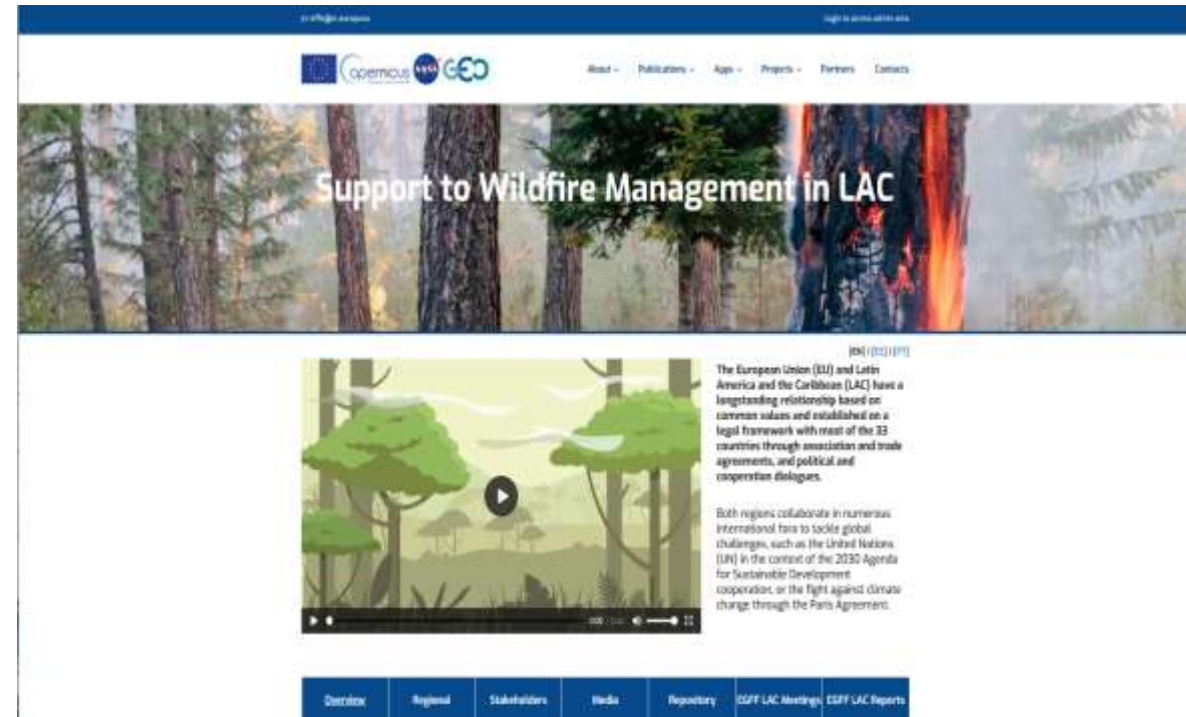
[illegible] Login to access admin area

Copernicus GEO

About Publications Apps Projects Partners Contacts

Support to Wildfire Management in LAC

[EN] | [ES] | [PT]

The European Union (EU) and Latin America and the Caribbean (LAC) have a longstanding relationship based on common values and established on a legal framework with most of the 33 countries through association and trade agreements, and political and cooperation dialogues.

Both regions collaborate in numerous international fora to tackle global challenges, such as the United Nations (UN) in the context of the 2030 Agenda for Sustainable Development cooperation, or the fight against climate change through the Paris Agreement.

| Overview | Regional | Stakeholders | Media | Repository | EGFF LAC Meetings | EGFF LAC Reports |
|---|---|---|---|---|---|---|